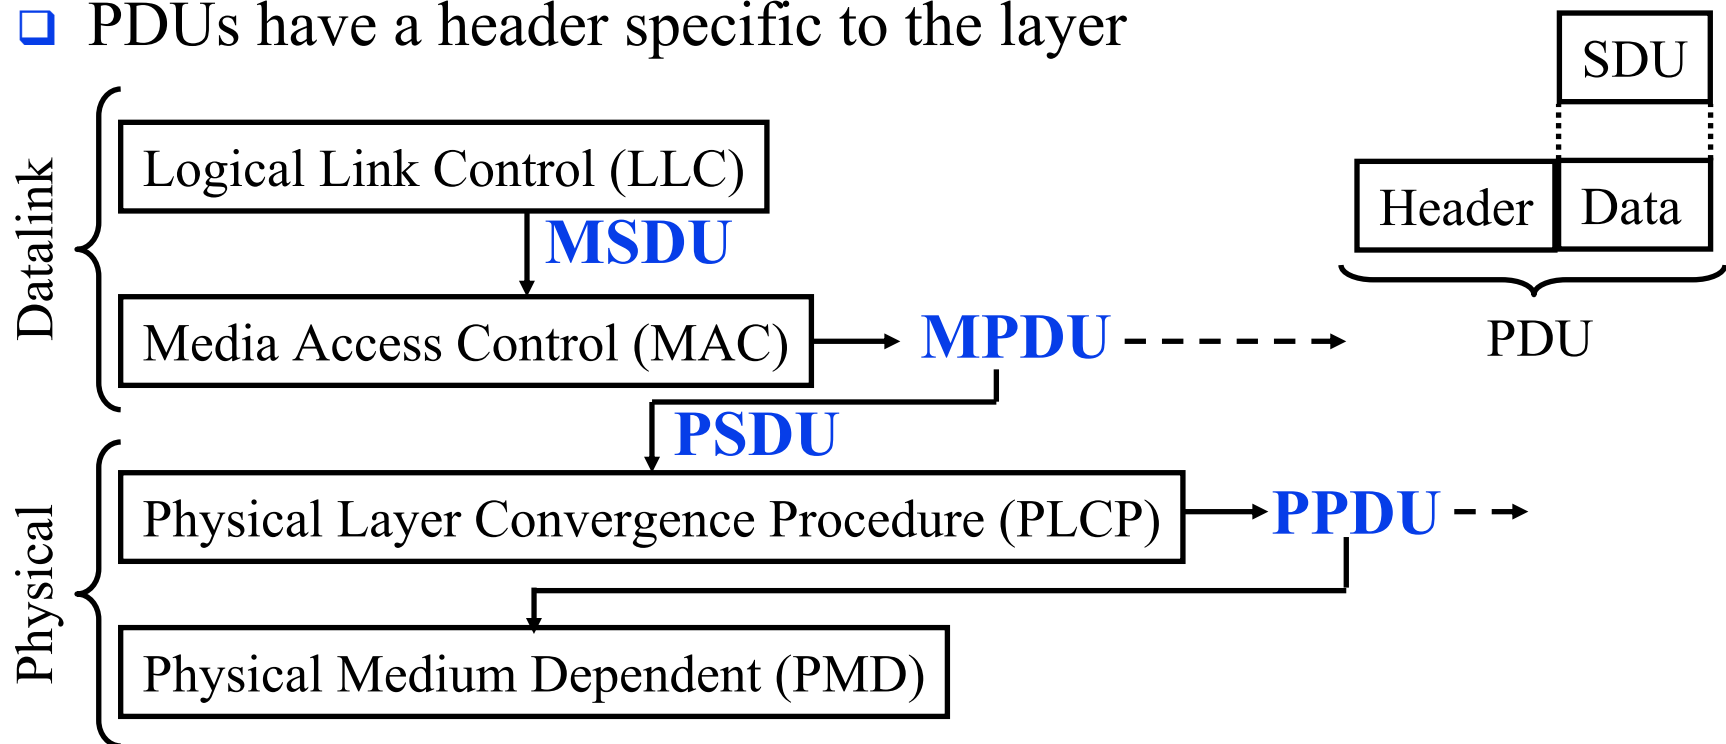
PDUs have a header specific to the layer

SDU

Header

Data

PDU

Datalink

Logical Link Control (LLC)

MSDU

Media Access Control (MAC)

MPDU

PSDU

Physical

Physical Layer Convergence Procedure (PLCP)

PPDU

Physical Medium Dependent (PMD)